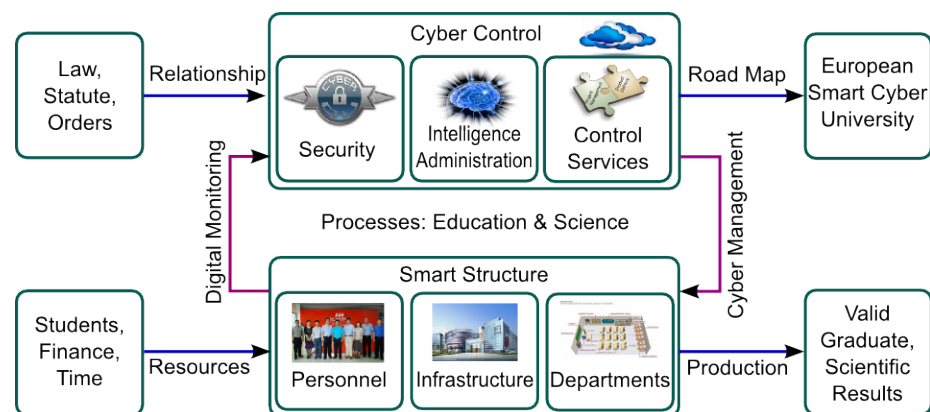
Law, Statute, Orders

Relationship

Cyber Control

CYBER

Security

Intelligence Administration

Control Services

Road Map

European Smart Cyber University

Digital Monitoring

Processes: Education & Science

Cyber Management

Smart Structure

Students, Finance, Time

Resources

Personnel

Infrastructure

Departments

Production

Valid Graduate, Scientific Results